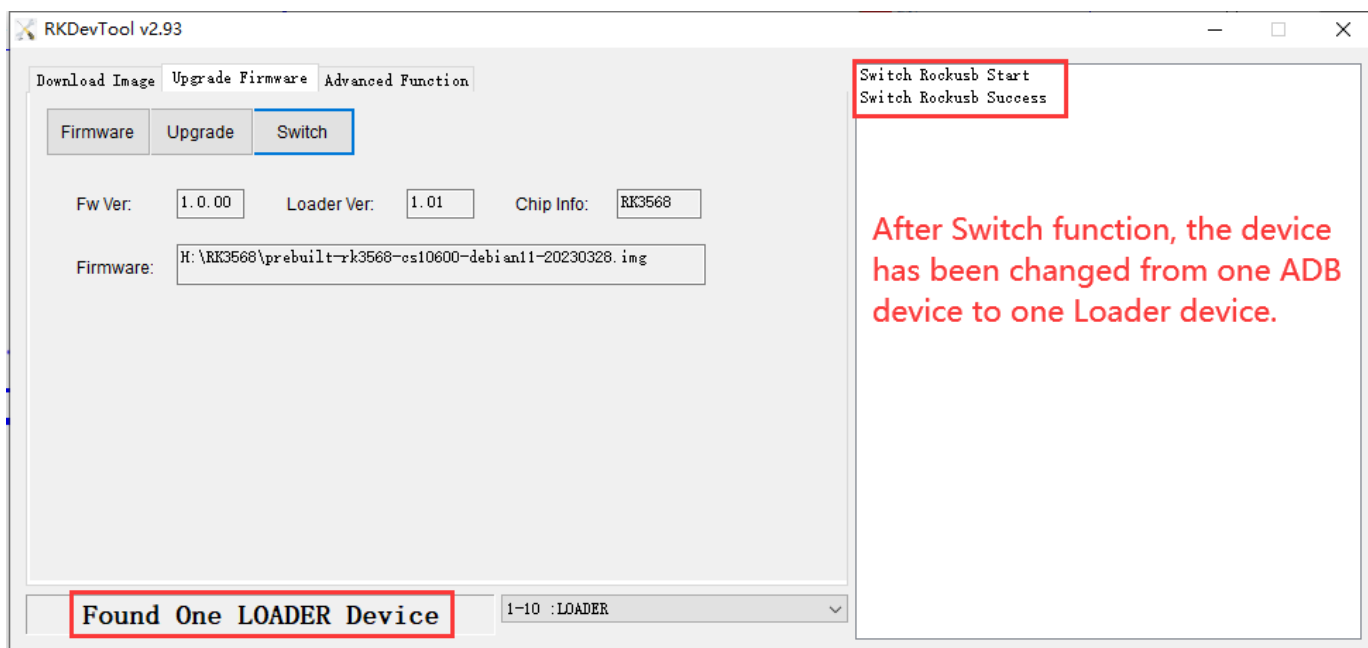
RKDevTool v2.93

Download Image | Upgrade Firmware | Advanced Function

Firmware | Upgrade | Switch

Fw Ver: 1.0.00 Loader Ver: 1.01 Chip Info: RK3568

Firmware: H:\RK3568\prebuilt-rk3568-cs10600-debian11-20230328.img

Found One LOADER Device

1-10 :LOADER

Switch Rockusb Start
Switch Rockusb Success

After Switch function, the device has been changed from one ADB device to one Loader device.